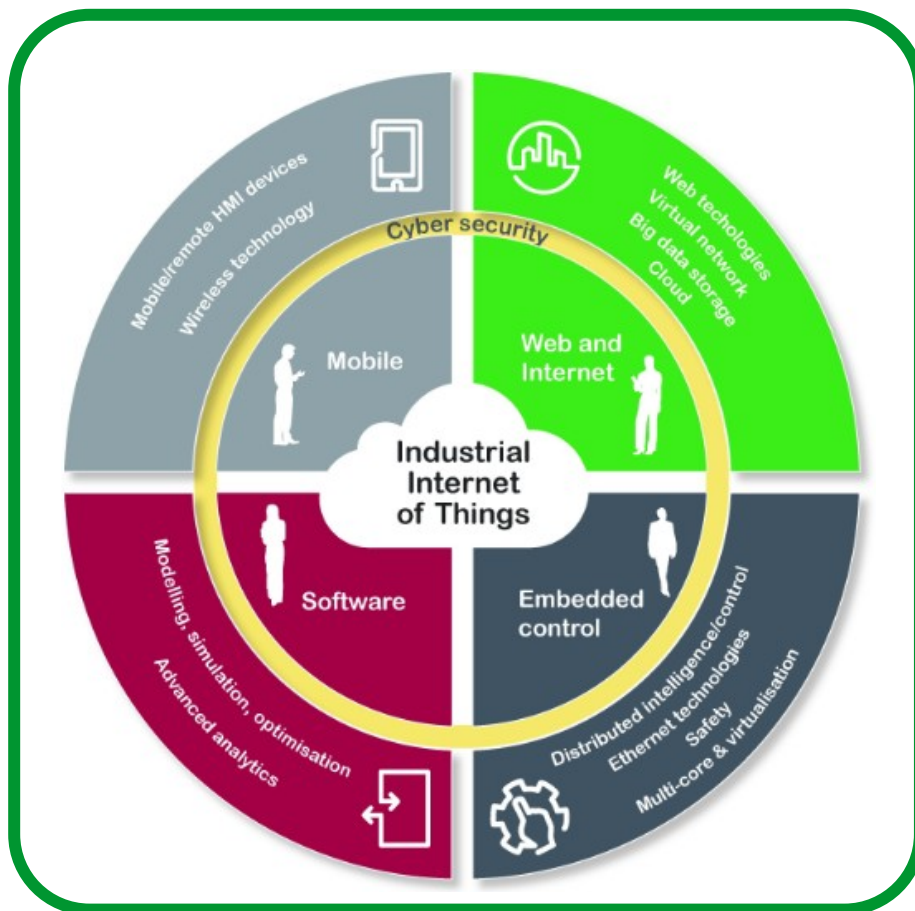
Mobile/remote HMI devices
Wireless technology

Web techologies
Virtual network
Big data storage
Cloud

Cyber security

Mobile

Web and Internet

Industrial Internet of Things

Software

Embedded control

Modelling, simulation, optimisation
Advanced analytics

Distributed intelligence/control
Ethernet technologies
Safety
Multi-core & virtualisation